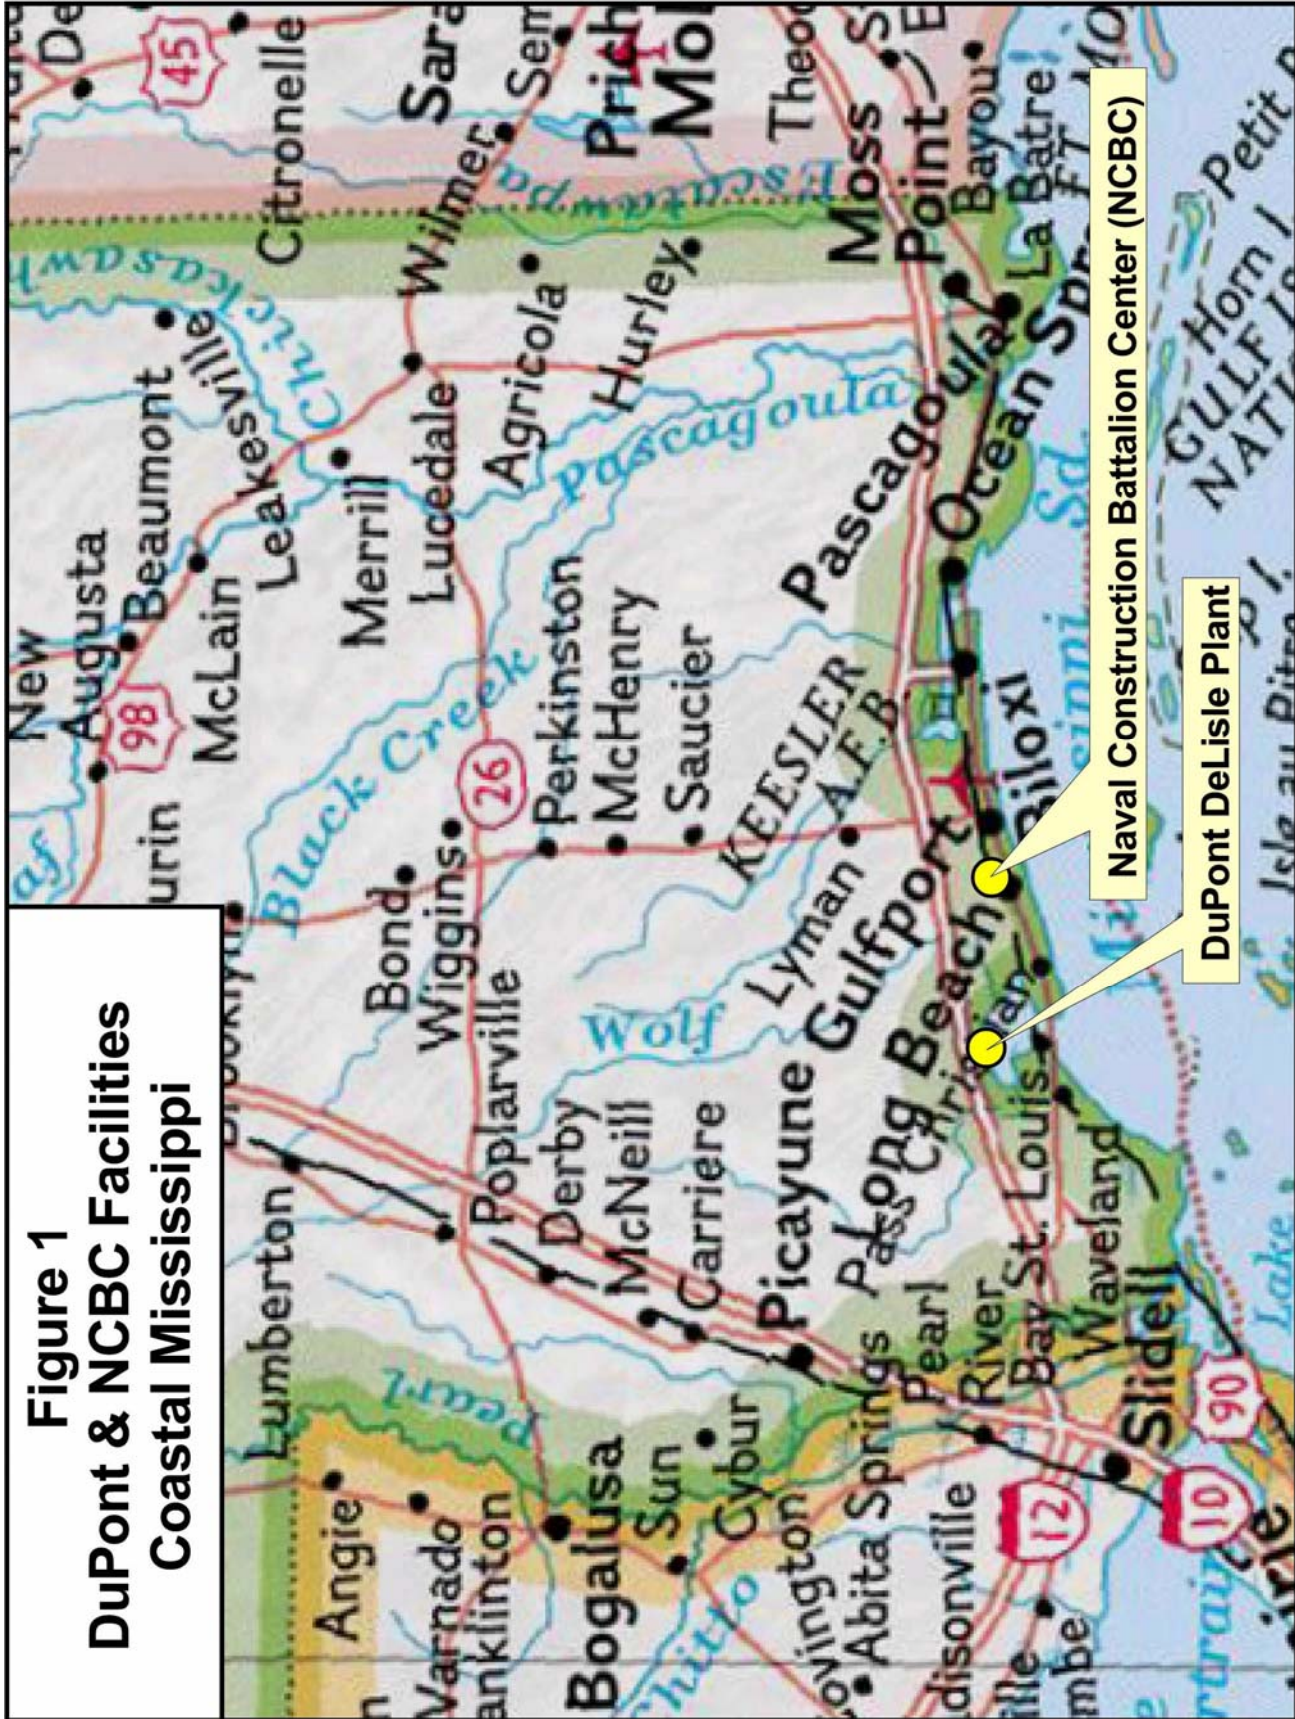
Figure 1
DuPont & NCBC Facilities
Coastal Mississippi

Naval Construction Battalion Center (NCBC)

DuPont DeLisle Plant

New Augusta
Beaumont
McLain
Leakesville
Merrill
Lucedale
Agricola
Hurley
Wilmer
Citronelle
Pascagoula
Moss Point
Ocean Spr.
Biloxi
Gulfport
Long Beach
Pass Christian
Bay St. Louis
Waveland
Slidell
Picayune
Carriere
McNeill
Derby
Poplarville
Lumberton
Wiggins
Bond
Perkinston
McHenry
Saucier
Lyman
KEESLER A.F.B.
Black Creek
Wolf
Pascagoula
Escatawpa
Pearl
Pearl River
Bogalusa
Sun
Angie
Varnado
Franklinton
Abita Springs
Covington
Madisonville
Bayou La Batre
Theodore
Prichard
Mobile
Saraland
Semmes
Petit Bois I.
Horn I.
GULF ISLANDS NATIONAL
Ship I.
Isle au Pitre
Mississippi Sd.
98
26
45
90
12
10